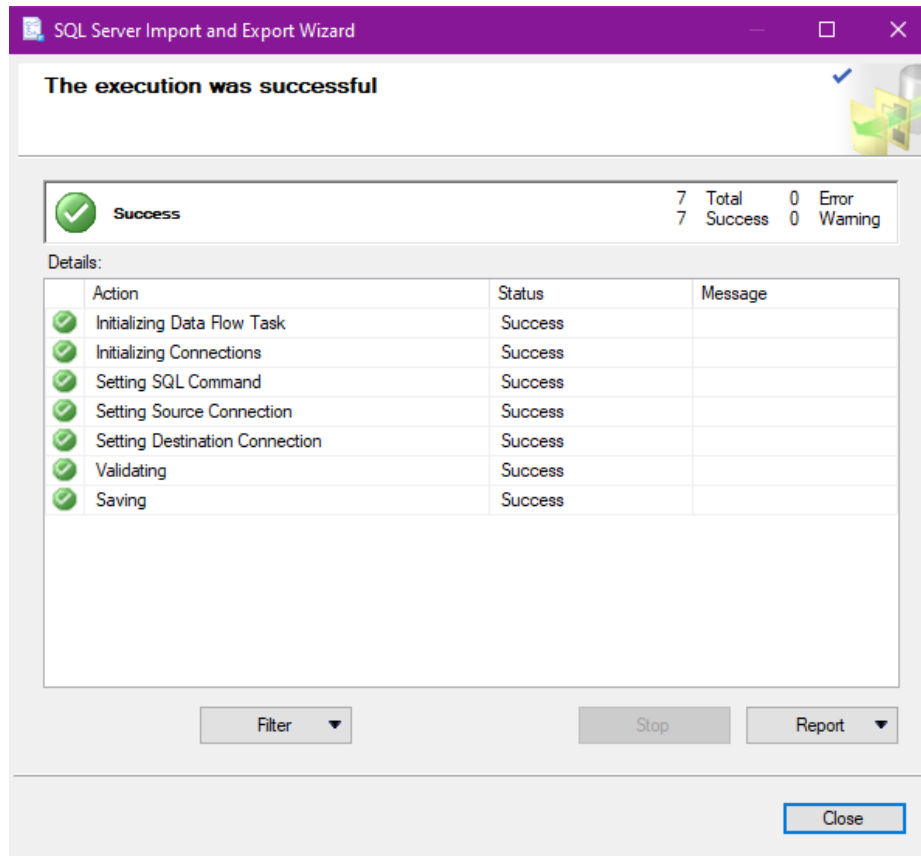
SQL Server Import and Export Wizard

The execution was successful

Success

7 Total 0 Error
7 Success 0 Warning

Details:

| Action | Status | Message |
|---|---|---|
| Initializing Data Flow Task | Success | |
| Initializing Connections | Success | |
| Setting SQL Command | Success | |
| Setting Source Connection | Success | |
| Setting Destination Connection | Success | |
| Validating | Success | |
| Saving | Success | |

Filter

Stop

Report

Close